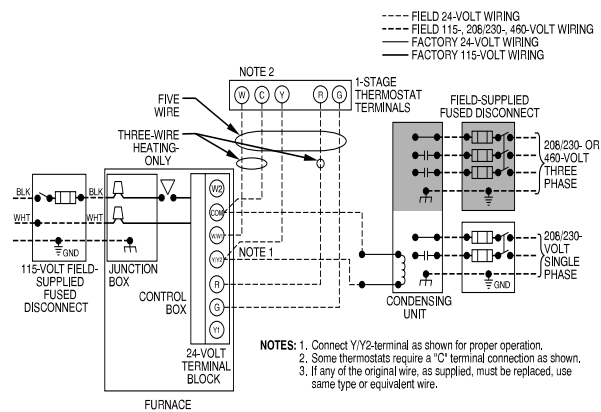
FIELD 24-VOLT WIRING
FIELD 115-, 208/230-, 460-VOLT WIRING
FACTORY 24-VOLT WIRING
FACTORY 115-VOLT WIRING

NOTE 2

W C Y R G

1-STAGE THERMOSTAT TERMINALS

FIVE WIRE

THREE-WIRE HEATING-ONLY

FIELD-SUPPLIED FUSED DISCONNECT

208/230- OR 460-VOLT THREE PHASE

BLK BLK

WHT WHT

GND

115-VOLT FIELD-SUPPLIED FUSED DISCONNECT

JUNCTION BOX

CONTROL BOX

W2

COM

W/W1

Y/Y2

R

G

Y1

NOTE 1

24-VOLT TERMINAL BLOCK

208/230-VOLT SINGLE PHASE

GND

CONDENSING UNIT

FURNACE

NOTES: 1. Connect Y/Y2-terminal as shown for proper operation.
2. Some thermostats require a "C" terminal connection as shown.
3. If any of the original wire, as supplied, must be replaced, use same type or equivalent wire.